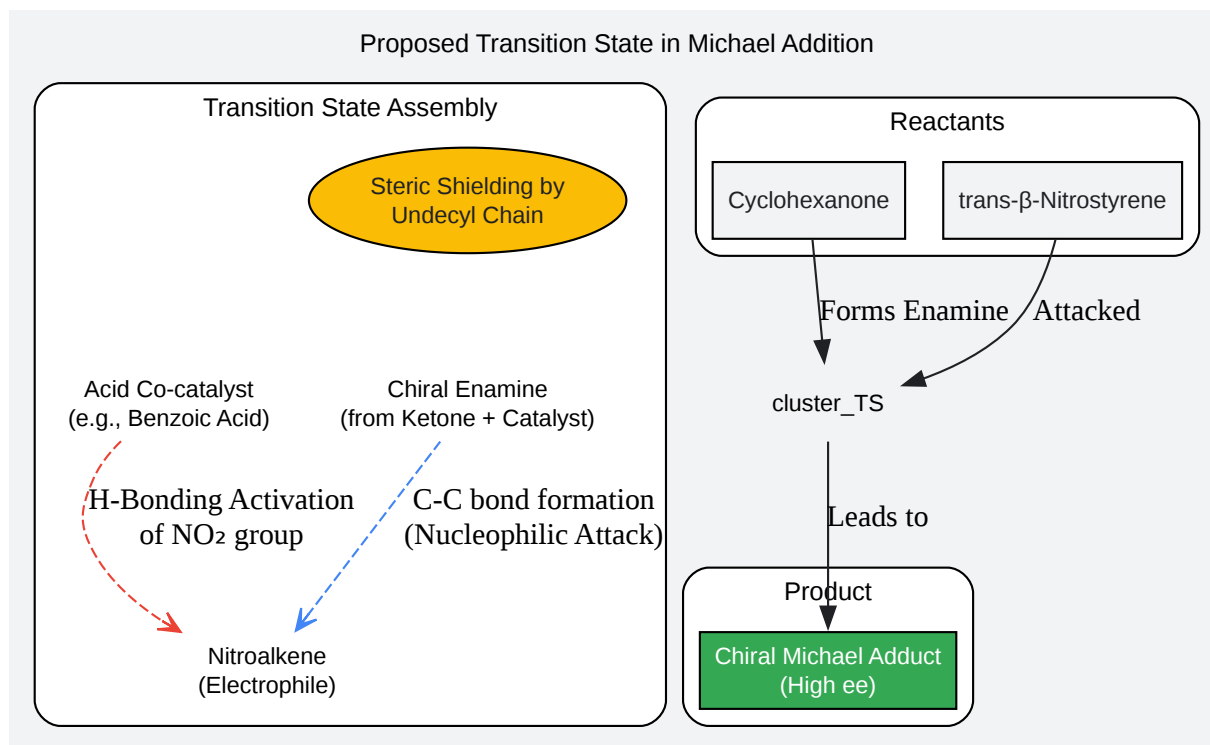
Proposed Transition State in Michael Addition

Transition State Assembly

Steric Shielding by Undecyl Chain

Acid Co-catalyst (e.g., Benzoic Acid)

Chiral Enamine (from Ketone + Catalyst)

H-Bonding Activation of NO₂ group

C-C bond formation (Nucleophilic Attack)

Nitroalkene (Electrophile)

Reactants

Cyclohexanone

trans-β-Nitrostyrene

Forms Enamine

Attacked

cluster_TS

Leads to

Product

Chiral Michael Adduct (High ee)